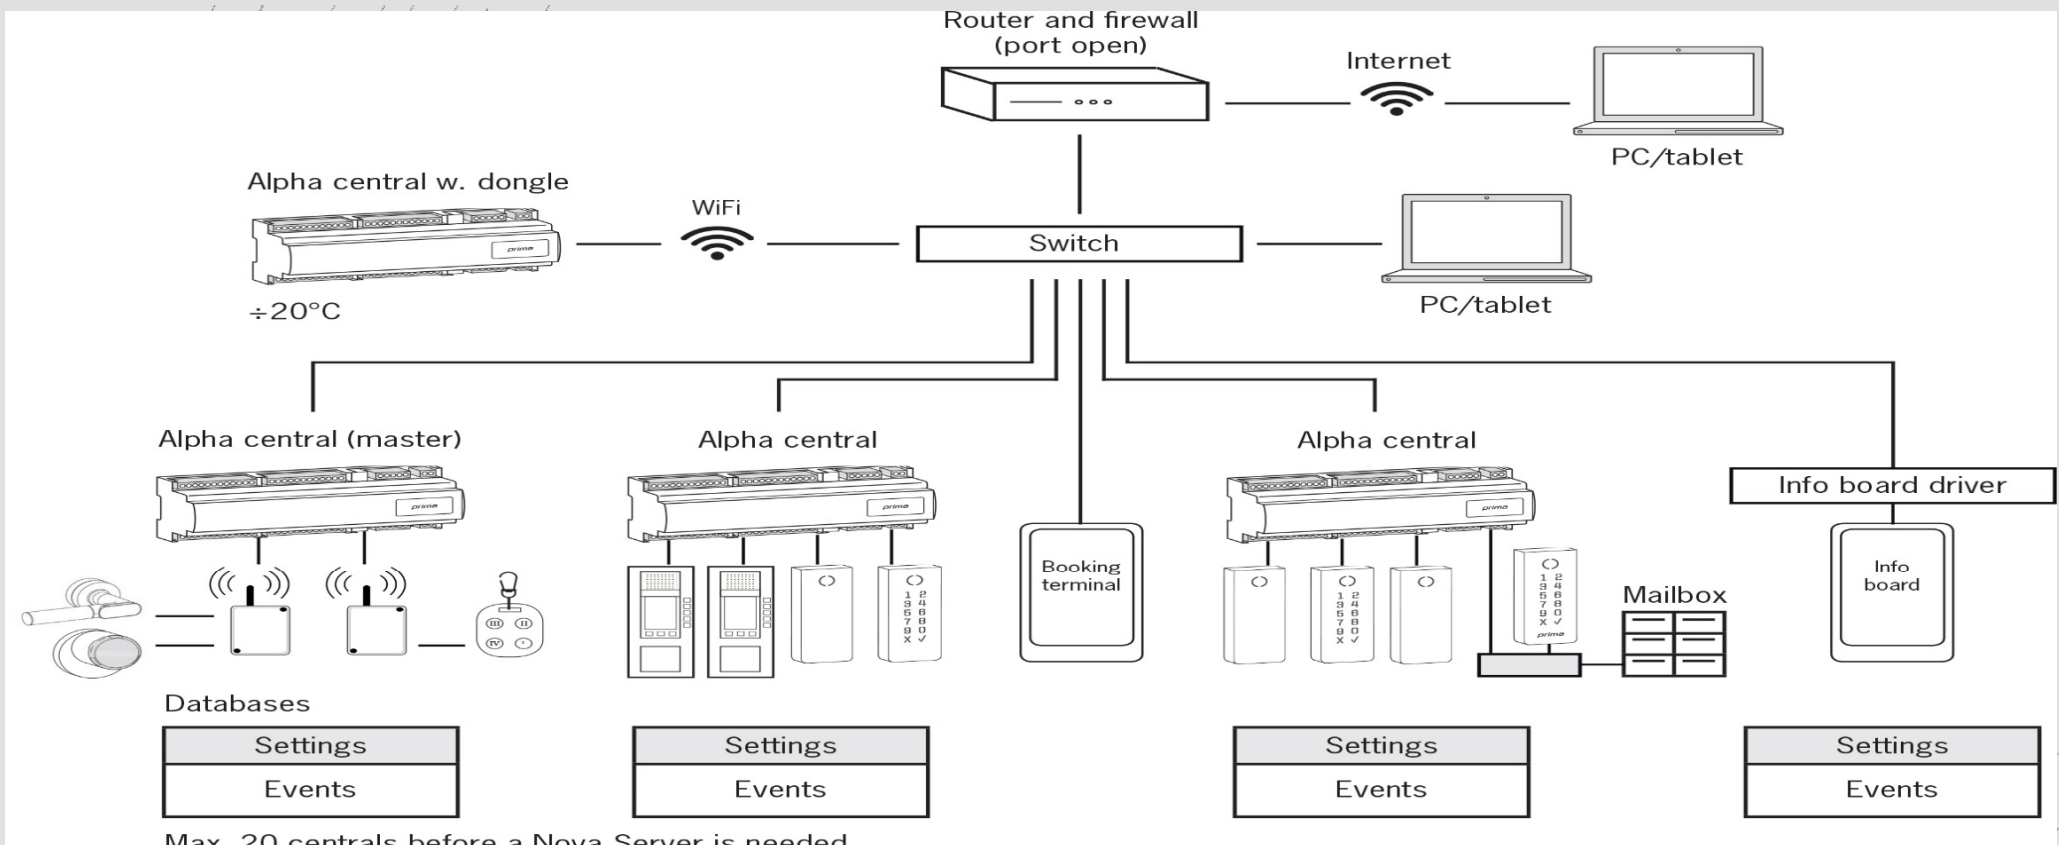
Router and firewall
(port open)

Internet

PC/tablet

Alpha central w. dongle

WiFi

Switch

PC/tablet

÷20°C

Alpha central (master)

Alpha central

Alpha central

Info board driver

Booking terminal

Mailbox

Info board

Databases

| Settings |
|---|
| Events |

| Settings |
|---|
| Events |

| Settings |
|---|
| Events |

| Settings |
|---|
| Events |

Max. 20 centrals before a Nova Server is needed